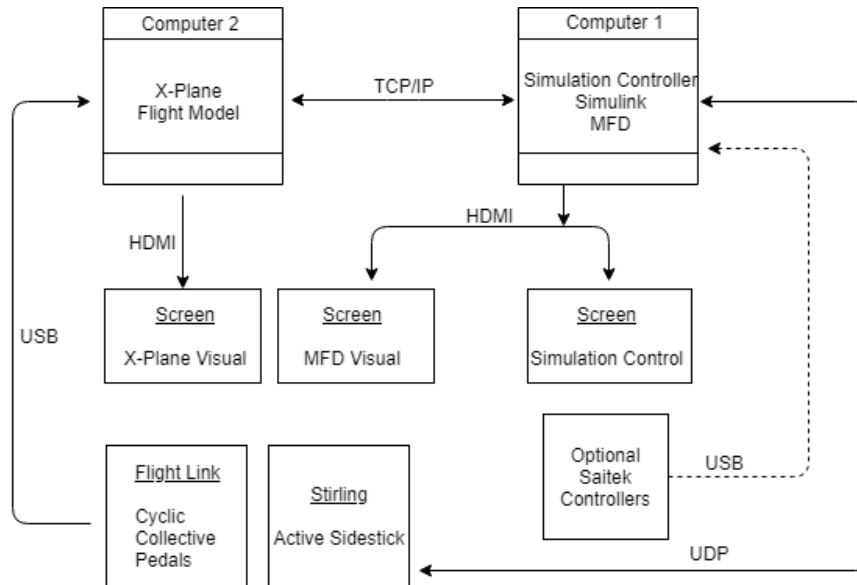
Computer 2

X-Plane
Flight Model

TCP/IP

Computer 1

Simulation Controller
Simulink
MFD

HDMI

HDMI

Screen

X-Plane Visual

Screen

MFD Visual

Screen

Simulation Control

USB

Optional
Saitek
Controllers

USB

Flight Link

Cyclic
Collective
Pedals

Stirling

Active Sidestick

UDP